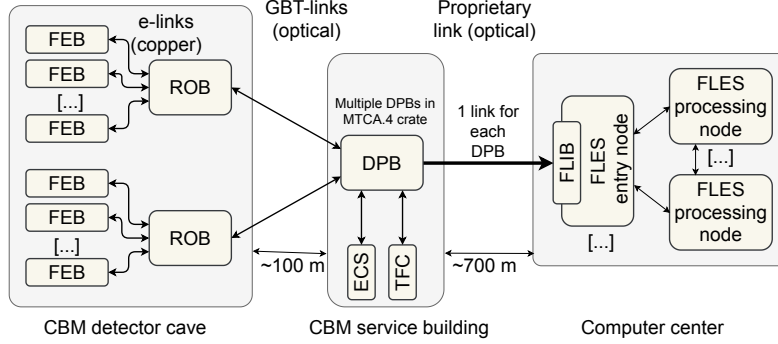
e-links (copper)

GBT-links (optical)

Proprietary link (optical)

FEB

FEB

[...]

FEB

ROB

FEB

FEB

[...]

FEB

ROB

Multiple DPBs in MTCA.4 crate

DPB

ECS

TFC

1 link for each DPB

FLIB

FLES entry node

[...]

FLES processing node

[...]

FLES processing node

~100 m

~700 m

CBM detector cave

CBM service building

Computer center